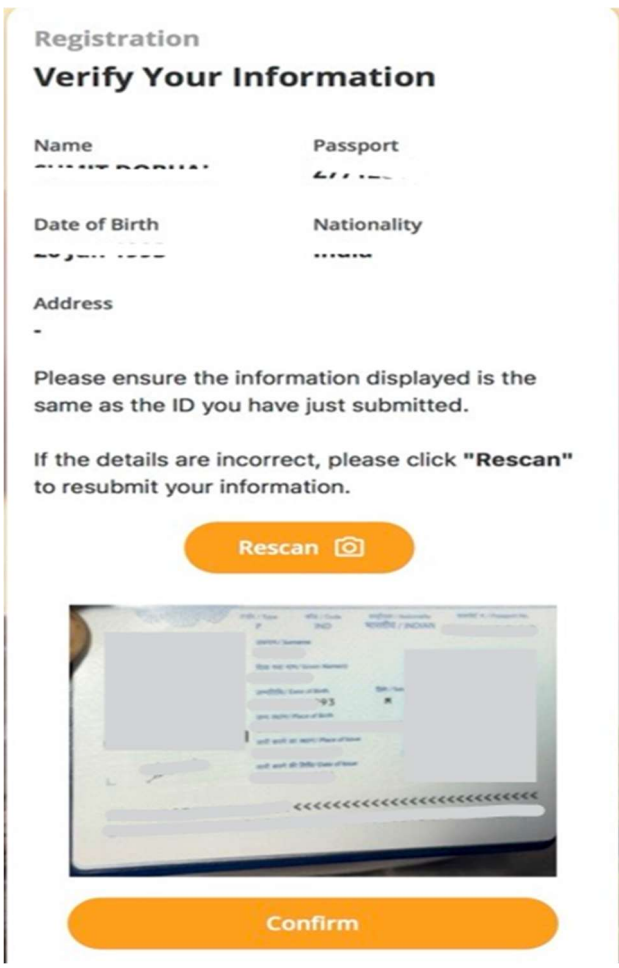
Registration
Verify Your Information

Name
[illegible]

Passport
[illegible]

Date of Birth
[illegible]

Nationality
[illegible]

Address
-

Please ensure the information displayed is the same as the ID you have just submitted.

If the details are incorrect, please click **"Rescan"** to resubmit your information.

Rescan

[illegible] IND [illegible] / INDIAN
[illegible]
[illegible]
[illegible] 93
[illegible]
<<<<<<<<<<<<<<<<<<<<<<<<<

Confirm